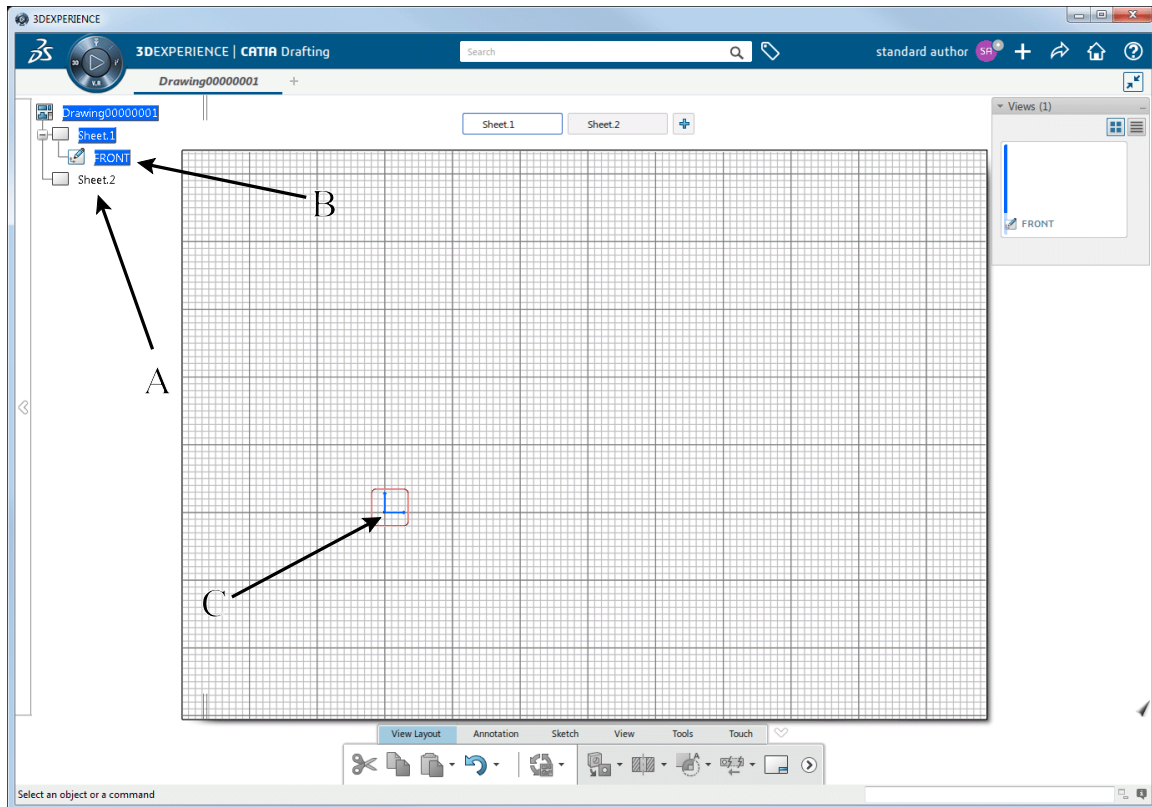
3DEXPERIENCE

3DEXPERIENCE | CATIA Drafting

Search

standard author SA

Drawing00000001 +

Drawing00000001
Sheet.1
FRONT
Sheet.2

Sheet.1 Sheet.2

B

A

C

Views (1)

FRONT

View Layout Annotation Sketch View Tools Touch

Select an object or a command